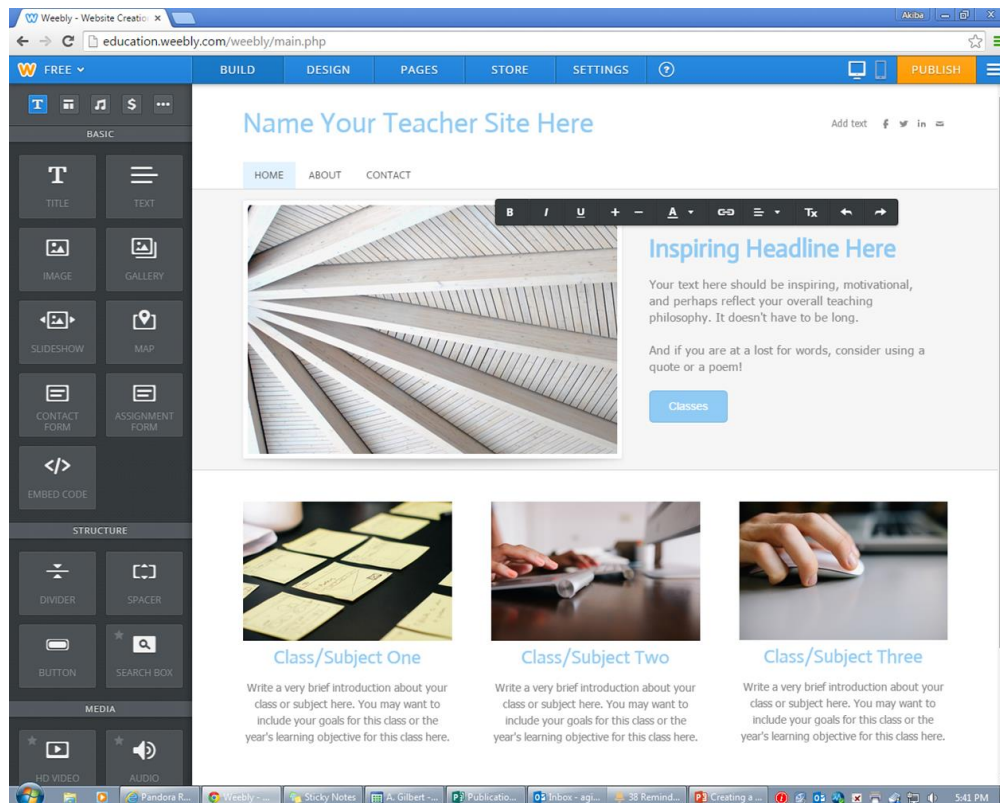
Weebly - Website Creatio ×

Akiba

education.weebly.com/weebly/main.php

FREE

BUILD DESIGN PAGES STORE SETTINGS ?

PUBLISH

BASIC

TITLE TEXT

IMAGE GALLERY

SLIDESHOW MAP

CONTACT FORM ASSIGNMENT FORM

EMBED CODE

STRUCTURE

DIVIDER SPACER

BUTTON SEARCH BOX

MEDIA

HD VIDEO AUDIO

Name Your Teacher Site Here

Add text

HOME ABOUT CONTACT

B I U + − A Tx

Inspiring Headline Here

Your text here should be inspiring, motivational, and perhaps reflect your overall teaching philosophy. It doesn't have to be long.

And if you are at a lost for words, consider using a quote or a poem!

Classes

Class/Subject One

Write a very brief introduction about your class or subject here. You may want to include your goals for this class or the year's learning objective for this class here.

Class/Subject Two

Write a very brief introduction about your class or subject here. You may want to include your goals for this class or the year's learning objective for this class here.

Class/Subject Three

Write a very brief introduction about your class or subject here. You may want to include your goals for this class or the year's learning objective for this class here.

Pandora R... Weebly - ... Sticky Notes A. Gilbert -... Publicatio... Inbox - agi... 38 Remind... Creating a ... 5:41 PM